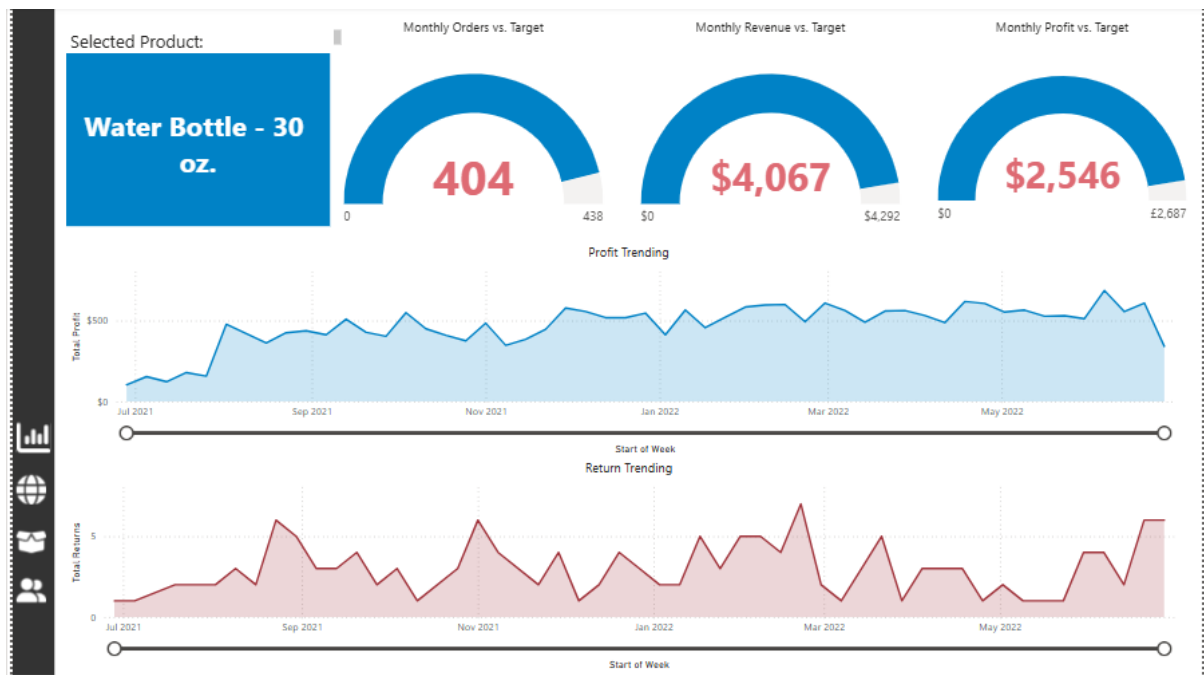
Selected Product:

Water Bottle - 30 oz.

Monthly Orders vs. Target

404

0

438

Monthly Revenue vs. Target

$4,067

$0

$4,292

Monthly Profit vs. Target

$2,546

$0

£2,687

Profit Trending

Total Profit

$500

$0

Jul 2021

Sep 2021

Nov 2021

Jan 2022

Mar 2022

May 2022

Start of Week

Return Trending

Total Returns

5

0

Jul 2021

Sep 2021

Nov 2021

Jan 2022

Mar 2022

May 2022

Start of Week